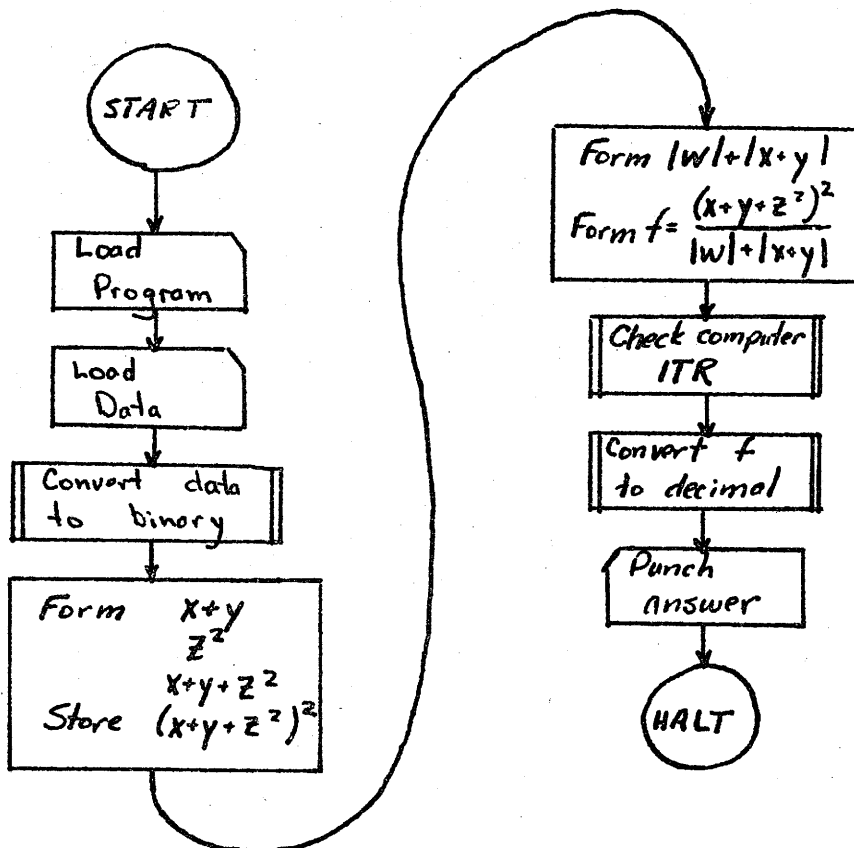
START

Load Program

Load Data

Convert data to binory

Form $x+y$
$z^2$
$x+y+z^2$
Store $(x+y+z^2)^2$

Form $|w|+|x+y|$
Form $f=\frac{(x+y+z^2)^2}{|w|+|x+y|}$

Check compiler ITR

Convert $f$ to decimol

Punch answer

HALT